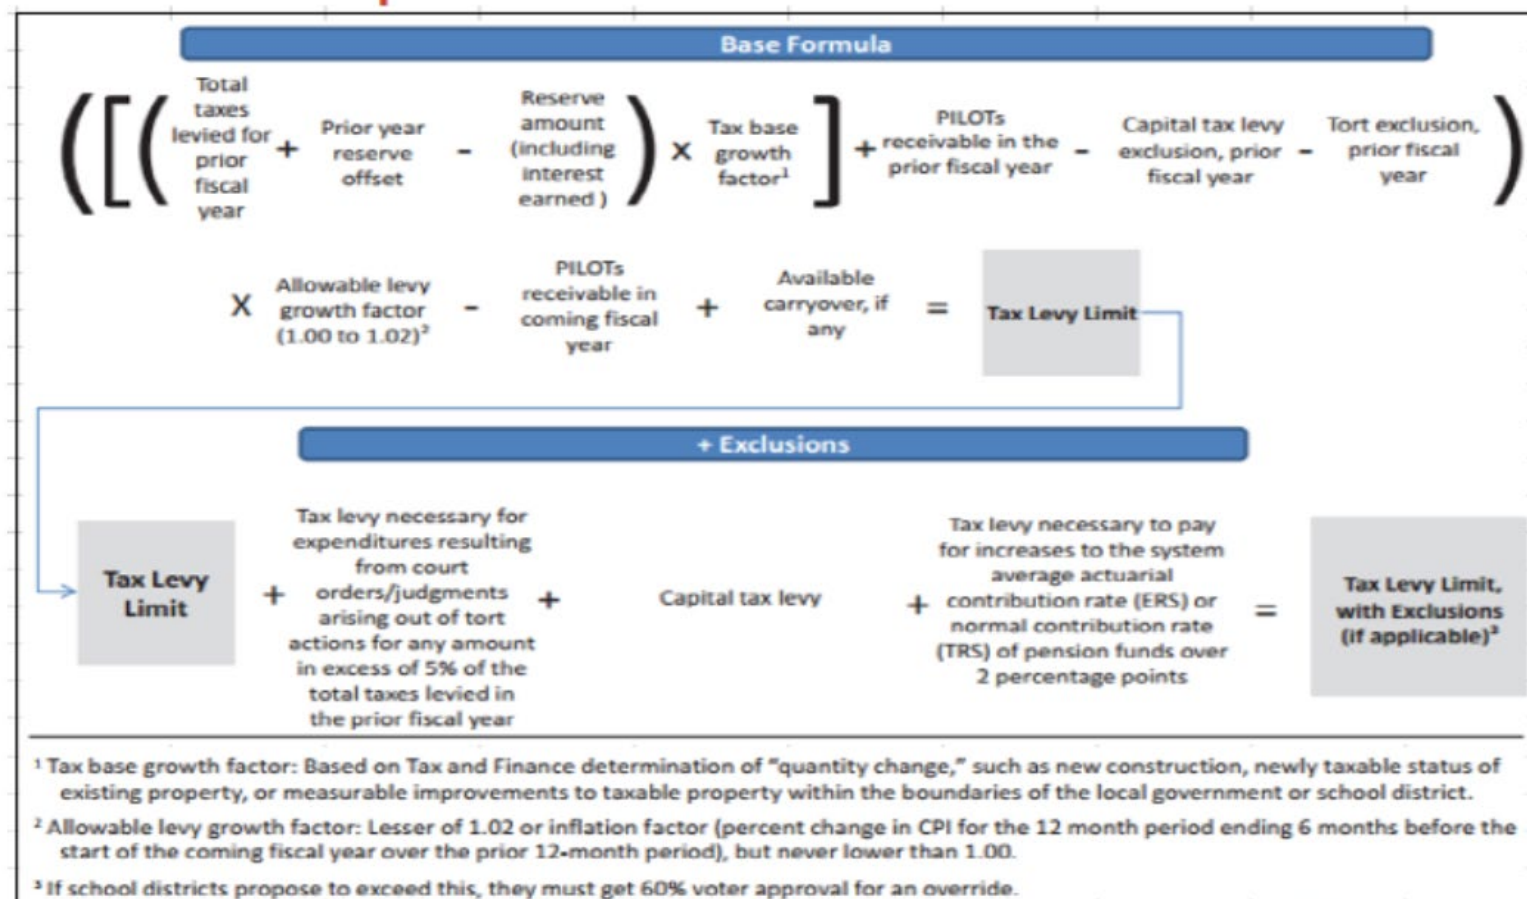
Base Formula

([[( Total taxes levied for prior fiscal year + Prior year reserve offset - Reserve amount (including interest earned) ) X Tax base growth factor$^1$ ] + PILOTs receivable in the prior fiscal year - Capital tax levy exclusion, prior fiscal year - Tort exclusion, prior fiscal year )

X Allowable levy growth factor (1.00 to 1.02)$^2$ - PILOTs receivable in coming fiscal year + Available carryover, if any = Tax Levy Limit

+ Exclusions

Tax Levy Limit + Tax levy necessary for expenditures resulting from court orders/judgments arising out of tort actions for any amount in excess of 5% of the total taxes levied in the prior fiscal year + Capital tax levy + Tax levy necessary to pay for increases to the system average actuarial contribution rate (ERS) or normal contribution rate (TRS) of pension funds over 2 percentage points = Tax Levy Limit, with Exclusions (if applicable)$^3$

$^1$ Tax base growth factor: Based on Tax and Finance determination of "quantity change," such as new construction, newly taxable status of existing property, or measurable improvements to taxable property within the boundaries of the local government or school district.

$^2$ Allowable levy growth factor: Lesser of 1.02 or inflation factor (percent change in CPI for the 12 month period ending 6 months before the start of the coming fiscal year over the prior 12-month period), but never lower than 1.00.

$^3$ If school districts propose to exceed this, they must get 60% voter approval for an override.